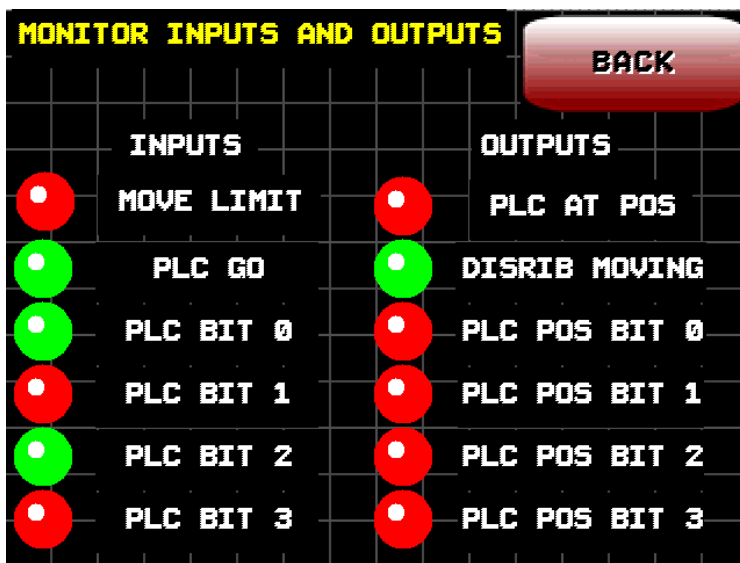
MONITOR INPUTS AND OUTPUTS

BACK

INPUTS

MOVE LIMIT

PLC GO

PLC BIT 0

PLC BIT 1

PLC BIT 2

PLC BIT 3

OUTPUTS

PLC AT POS

DISRIB MOVING

PLC POS BIT 0

PLC POS BIT 1

PLC POS BIT 2

PLC POS BIT 3